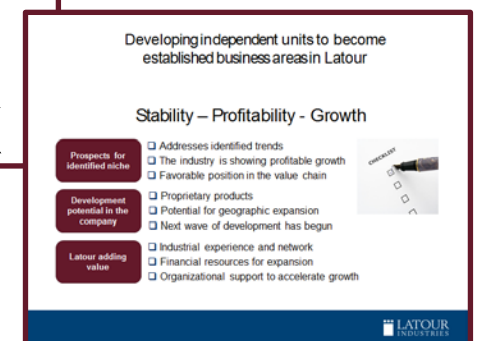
Developing independent units to become established business areas in Latour

Stability – Profitability - Growth

Prospects for identified niche

❑ Addresses identified trends
❑ The industry is showing profitable growth
❑ Favorable position in the value chain

CHECKLIST

Development potential in the company

❑ Proprietary products
❑ Potential for geographic expansion
❑ Next wave of development has begun

Latour adding value

❑ Industrial experience and network
❑ Financial resources for expansion
❑ Organizational support to accelerate growth

LATOUR INDUSTRIES